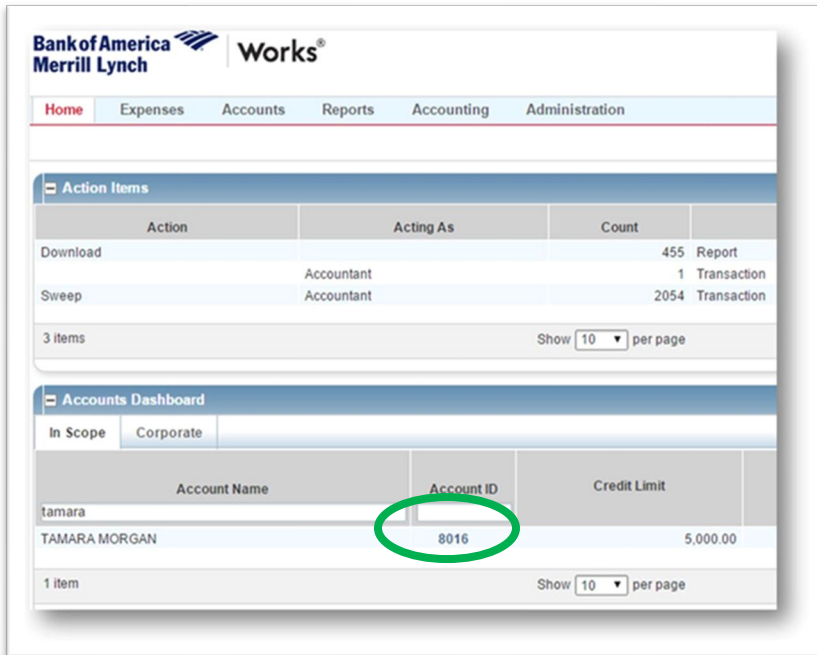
Bank of America Merrill Lynch | Works®

Home | Expenses | Accounts | Reports | Accounting | Administration

Action Items

| Action | Acting As | Count | |
|---|---|---|---|
| Download | | 455 | Report |
| | Accountant | 1 | Transaction |
| Sweep | Accountant | 2054 | Transaction |

3 items

Show 10 per page

Accounts Dashboard

In Scope | Corporate

| Account Name | Account ID | Credit Limit |
|---|---|---|
| tamara | | |
| TAMARA MORGAN | 8016 | 5,000.00 |

1 item

Show 10 per page